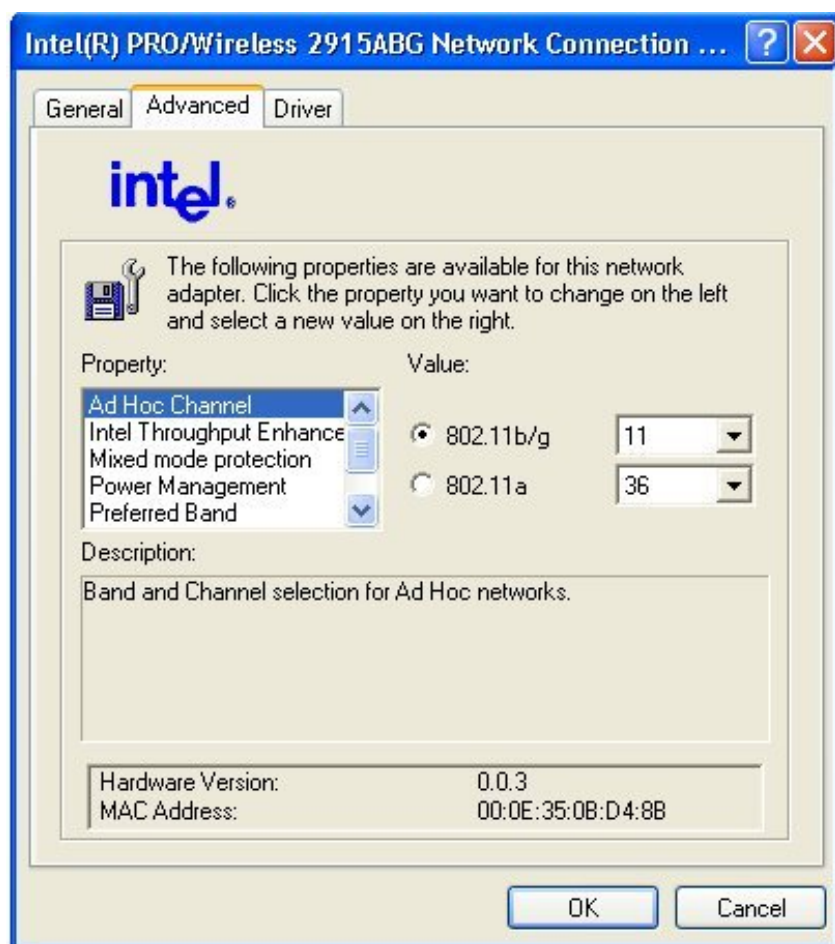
Intel(R) PRO/Wireless 2915ABG Network Connection ... ? X

General Advanced Driver

intel.

The following properties are available for this network adapter. Click the property you want to change on the left and select a new value on the right.

Property:
Ad Hoc Channel
Intel Throughput Enhance
Mixed mode protection
Power Management
Preferred Band

Value:
802.11b/g 11
802.11a 36

Description:
Band and Channel selection for Ad Hoc networks.

Hardware Version: 0.0.3
MAC Address: 00:0E:35:0B:D4:8B

OK Cancel